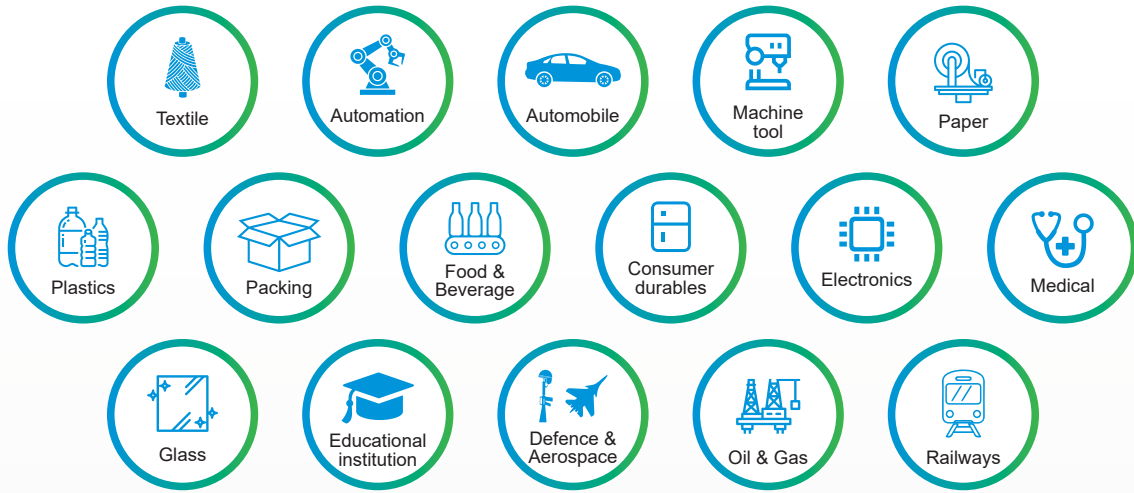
Textile

Automation

Automobile

Machine tool

Paper

Plastics

Packing

Food & Beverage

Consumer durables

Electronics

Medical

Glass

Educational institution

Defence & Aerospace

Oil & Gas

Railways